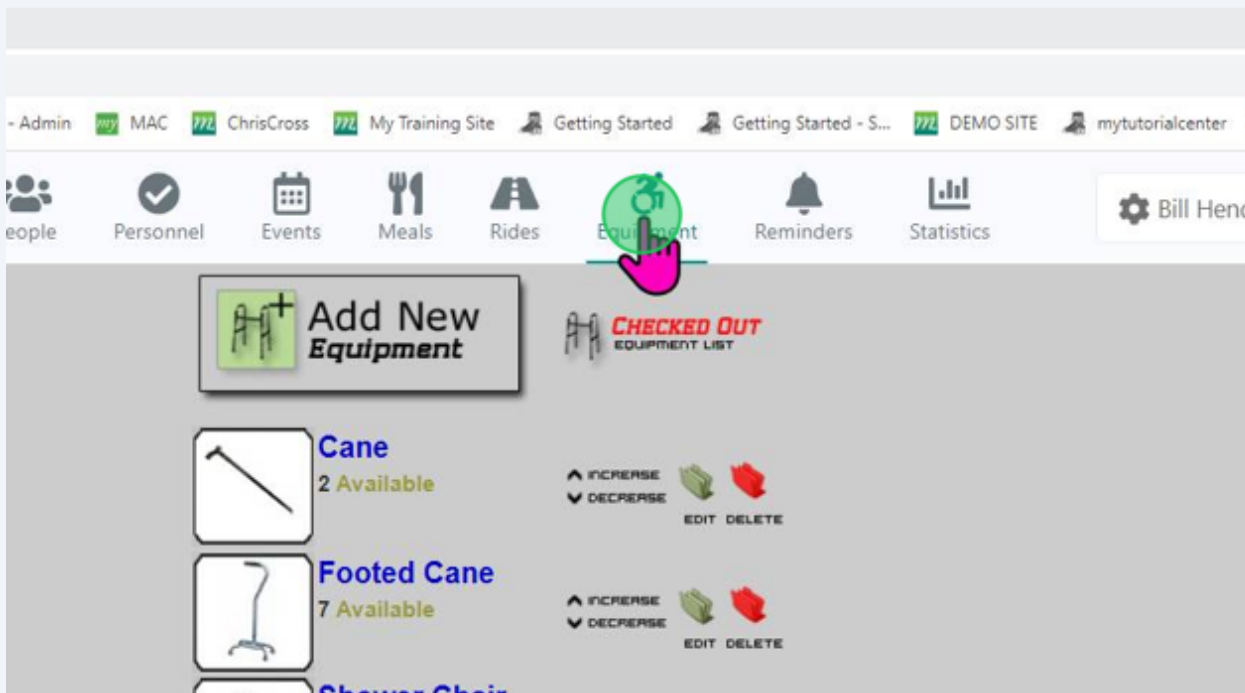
- Admin MAC ChrisCross My Training Site Getting Started Getting Started - S... DEMO SITE mytutorialcenter

eople Personnel Events Meals Rides Equipment Reminders Statistics Bill Hen

Add New Equipment

CHECKED OUT EQUIPMENT LIST

Cane
2 Available
INCREASE
DECREASE
EDIT DELETE

Footed Cane
7 Available
INCREASE
DECREASE
EDIT DELETE

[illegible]